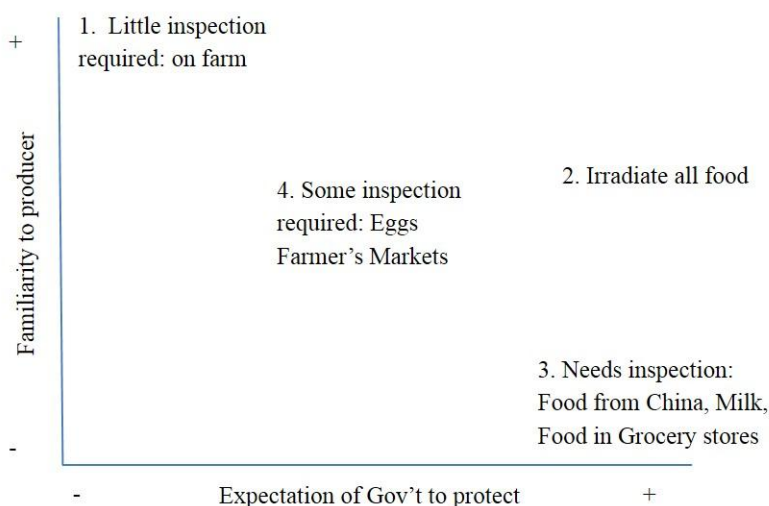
+

1. Little inspection required: on farm

Familiarity to producer

4. Some inspection required: Eggs Farmer's Markets

2. Irradiate all food

3. Needs inspection: Food from China, Milk, Food in Grocery stores

-

-

Expectation of Gov't to protect

+